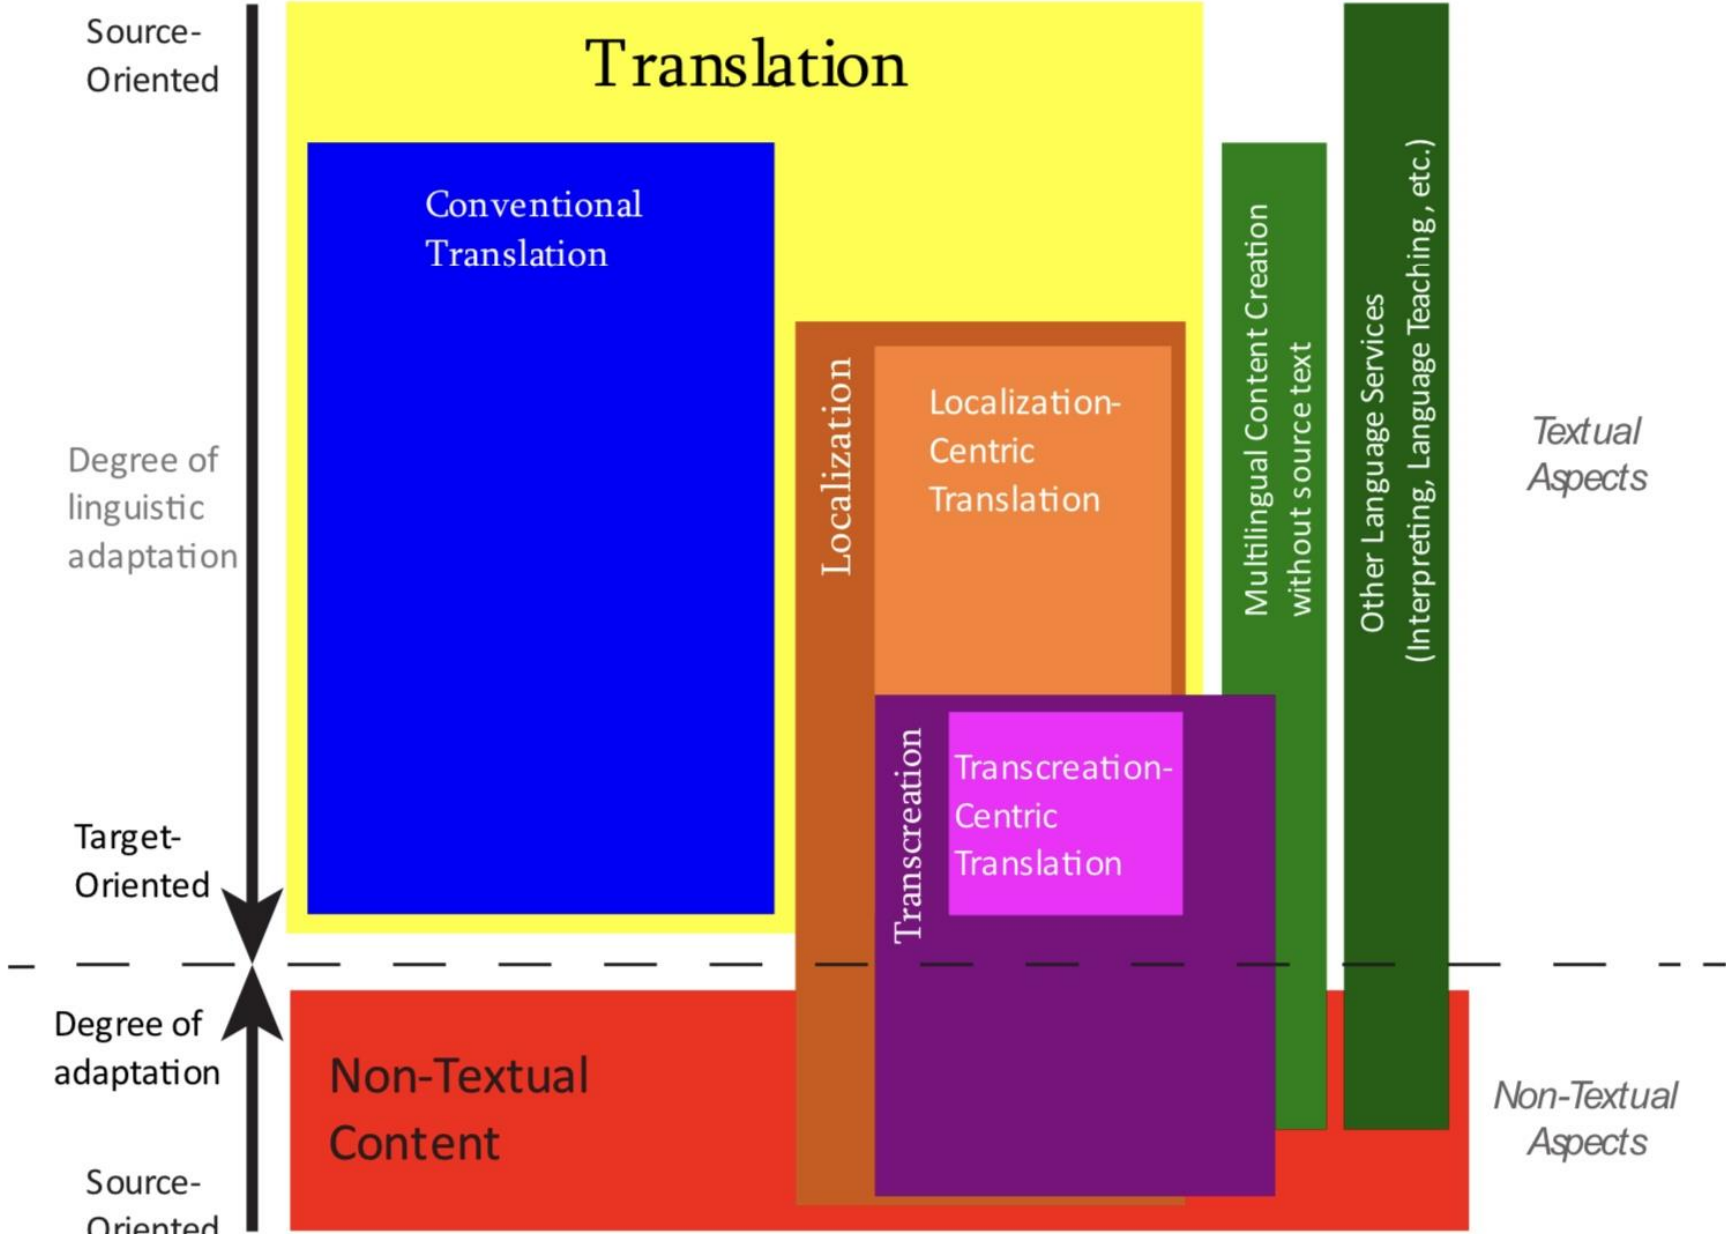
Source-Oriented

Translation

Conventional Translation

Localization

Localization-Centric Translation

Multilingual Content Creation without source text

Other Language Services (Interpreting, Language Teaching, etc.)

Textual Aspects

Degree of linguistic adaptation

Transcreation

Transcreation-Centric Translation

Target-Oriented

Degree of adaptation

Non-Textual Content

Non-Textual Aspects

Source-Oriented